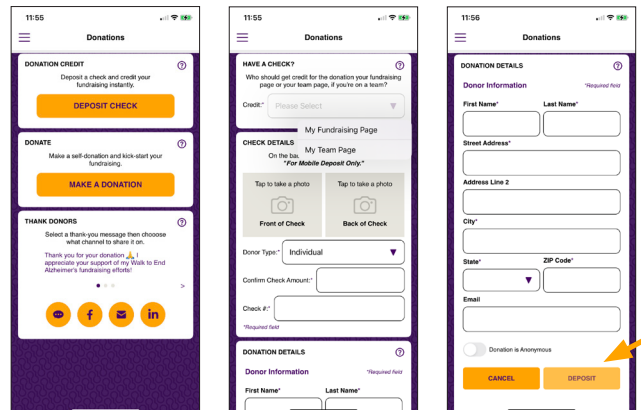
11:55

Donations

DONATION CREDIT

Deposit a check and credit your fundraising instantly.

DEPOSIT CHECK

DONATE

Make a self-donation and kick-start your fundraising.

MAKE A DONATION

THANK DONORS

Select a thank-you message then choose what channel to share it on.

Thank you for your donation 🙏 I appreciate your support of my Walk to End Alzheimer's fundraising efforts!

>

11:55

Donations

HAVE A CHECK?

Who should get credit for the donation your fundraising page or your team page, if you're on a team?

Credit:* Please Select

My Fundraising Page

My Team Page

CHECK DETAILS

On the ba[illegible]

"For Mobile Deposit Only."

Tap to take a photo

Front of Check

Tap to take a photo

Back of Check

Donor Type:* Individual

Confirm Check Amount:*

Check #:*

*Required field

DONATION DETAILS

Donor Information

*Required field

First Name*

Last Name*

11:56

Donations

DONATION DETAILS

Donor Information

*Required field

First Name*

Last Name*

Street Address*

Address Line 2

City*

State*

ZIP Code*

Email

Donation is Anonymous

CANCEL

DEPOSIT